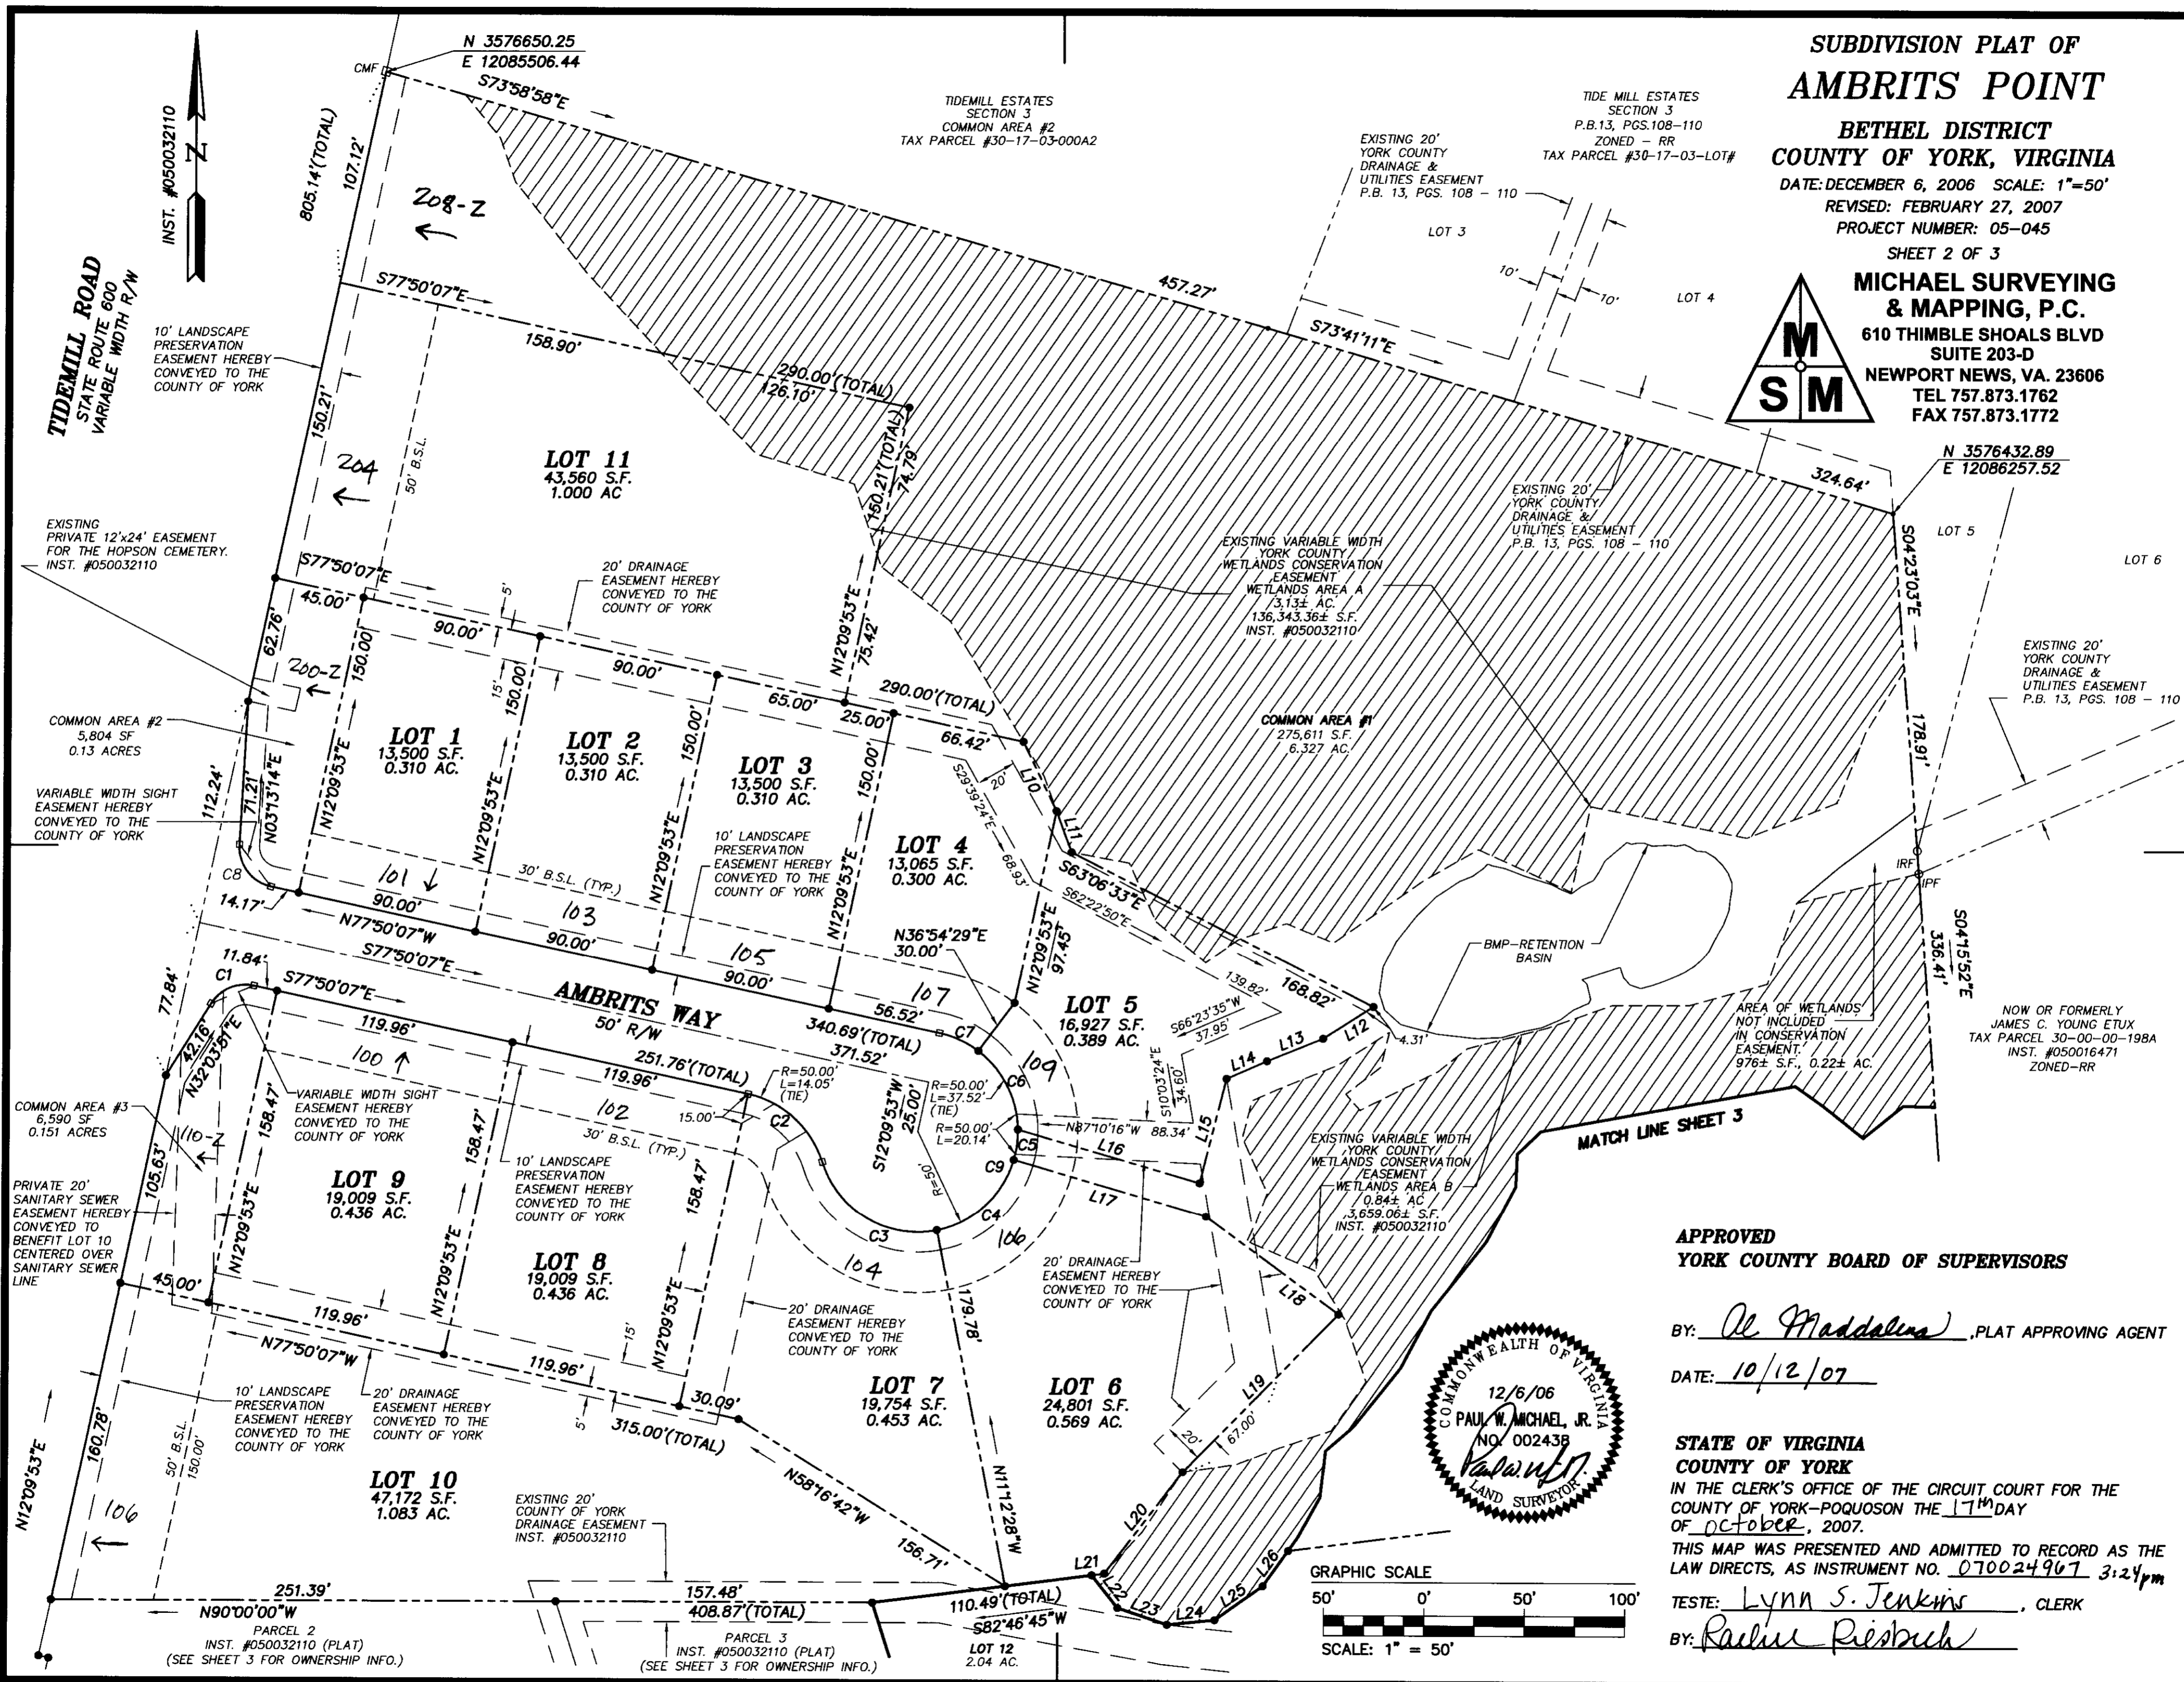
SUBDIVISION PLAT OF
AMBRITS POINT
BETHEL DISTRICT
COUNTY OF YORK, VIRGINIA
DATE: DECEMBER 6, 2006 SCALE: 1"=50'
REVISED: FEBRUARY 27, 2007
PROJECT NUMBER: 05-045
SHEET 2 OF 3

MICHAEL SURVEYING & MAPPING, P.C.
610 THIMBLE SHOALS BLVD
SUITE 203-D
NEWPORT NEWS, VA. 23606
TEL 757.873.1762
FAX 757.873.1772

M S M

INST. #050032110

N

N 3576650.25
E 12085506.44

CMF

S73°58'58"E

TIDEMILL ESTATES
SECTION 3
COMMON AREA #2
TAX PARCEL #30-17-03-000A2

TIDE MILL ESTATES
SECTION 3
P.B.13, PGS.108-110
ZONED - RR
TAX PARCEL #30-17-03-LOT#

EXISTING 20' YORK COUNTY DRAINAGE & UTILITIES EASEMENT P.B. 13, PGS. 108 - 110

LOT 3

LOT 4

10'

10'

457.27'

S73°41'11"E

TIDEMILL ROAD
STATE ROUTE 600
VARIABLE WIDTH R/W

805.14'(TOTAL)

107.12'

208-Z

S77°50'07"E

158.90'

290.00'(TOTAL)
126.10'

10' LANDSCAPE PRESERVATION EASEMENT HEREBY CONVEYED TO THE COUNTY OF YORK

150.21'

204

50' B.S.L.

LOT 11
43,560 S.F.
1.000 AC

150.21'(TOTAL)
74.79'

324.64'

N 3576432.89
E 12086257.52

EXISTING 20' YORK COUNTY DRAINAGE & UTILITIES EASEMENT P.B. 13, PGS. 108 - 110

EXISTING VARIABLE WIDTH YORK COUNTY WETLANDS CONSERVATION EASEMENT WETLANDS AREA A 3.13± AC. 136,343.36± S.F. INST. #050032110

S04°23'03"E

LOT 5

LOT 6

EXISTING PRIVATE 12'x24' EASEMENT FOR THE HOPSON CEMETERY. INST. #050032110

S77°50'07"E

45.00'

20' DRAINAGE EASEMENT HEREBY CONVEYED TO THE COUNTY OF YORK

5'

N12°09'53"E
75.42'

62.76'

90.00'

90.00'

150.00

150.00'

15'

200-Z

65.00'

25.00'

290.00'(TOTAL)

COMMON AREA #1
275,611 S.F.
6.327 AC.

EXISTING 20' YORK COUNTY DRAINAGE & UTILITIES EASEMENT P.B. 13, PGS. 108 - 110

178.91'

COMMON AREA #2
5,804 SF
0.13 ACRES

LOT 1
13,500 S.F.
0.310 AC.

LOT 2
13,500 S.F.
0.310 AC.

150.00'

LOT 3
13,500 S.F.
0.310 AC.

150.00'

66.42'

S29°35'24"E

20'

L10

VARIABLE WIDTH SIGHT EASEMENT HEREBY CONVEYED TO THE COUNTY OF YORK

112.24'

71.21'

N03°13'14"E

N12°09'53"E

N12°09'53"E

N12°09'53"E

10' LANDSCAPE PRESERVATION EASEMENT HEREBY CONVEYED TO THE COUNTY OF YORK

N12°09'53"E

LOT 4
13,065 S.F.
0.300 AC.

68.93'

L11

C8

101

30' B.S.L. (TYP.)

S63°06'33"E

S62°22'50"E

IRF

IPF

14.17'

90.00'

103

N77°50'07"W

90.00'

S77°50'07"E

105

90.00'

N36°54'29"E
30.00'

N12°09'53"E
97.45'

139.82'

168.82'

BMP-RETENTION BASIN

S04°15'52"E
336.41'

11.84'

C1

77.84'

S77°50'07"E

AMBRITS WAY
50' R/W

107

56.52'

340.69'(TOTAL)

371.52'

C7

LOT 5
16,927 S.F.
0.389 AC.

S66°23'35"W
37.95'

L12

L13

4.31'

AREA OF WETLANDS NOT INCLUDED IN CONSERVATION EASEMENT. 976± S.F., 0.22± AC.

NOW OR FORMERLY JAMES C. YOUNG ETUX TAX PARCEL 30-00-00-198A INST. #050016471 ZONED-RR

42.16'

N32°03'51"E

119.96'

100

251.76'(TOTAL)

R=50.00'
L=14.05'
(TIE)

109

C6

R=50.00'
L=37.52'
(TIE)

S10°03'24"E
34.60'

L14

COMMON AREA #3
6,590 SF
0.151 ACRES

158.47'

VARIABLE WIDTH SIGHT EASEMENT HEREBY CONVEYED TO THE COUNTY OF YORK

119.96'

102

15.00'

C2

S12°09'53"W
25.00'

R=50.00'
L=20.14'

N87°10'16"W 88.34'

L15

MATCH LINE SHEET 3

110-Z

105.63'

30' B.S.L. (TYP.)

C5

L16

EXISTING VARIABLE WIDTH YORK COUNTY WETLANDS CONSERVATION EASEMENT WETLANDS AREA B 0.84± AC 3,659.06± S.F. INST. #050032110

PRIVATE 20' SANITARY SEWER EASEMENT HEREBY CONVEYED TO BENEFIT LOT 10 CENTERED OVER SANITARY SEWER LINE

N12°09'53"E

LOT 9
19,009 S.F.
0.436 AC.

158.47'

10' LANDSCAPE PRESERVATION EASEMENT HEREBY CONVEYED TO THE COUNTY OF YORK

158.47

R=50'

C9

L17

C4

C3

106

104

45.00'

N12°09'53"E

LOT 8
19,009 S.F.
0.436 AC.

N12°09'53"E

20' DRAINAGE EASEMENT HEREBY CONVEYED TO THE COUNTY OF YORK

L18

APPROVED
YORK COUNTY BOARD OF SUPERVISORS

119.96'

N77°50'07"W

15'

20' DRAINAGE EASEMENT HEREBY CONVEYED TO THE COUNTY OF YORK

179.78'

BY: Al Maddalena ,PLAT APPROVING AGENT

119.96'

LOT 7
19,754 S.F.
0.453 AC.

LOT 6
24,801 S.F.
0.569 AC.

L19

DATE: 10/12/07

10' LANDSCAPE PRESERVATION EASEMENT HEREBY CONVEYED TO THE COUNTY OF YORK

20' DRAINAGE EASEMENT HEREBY CONVEYED TO THE COUNTY OF YORK

30.09'

5'

315.00'(TOTAL)

67.00'

20'

COMMONWEALTH OF VIRGINIA
12/6/06
PAUL W. MICHAEL, JR.
NO. 002438
LAND SURVEYOR

STATE OF VIRGINIA
COUNTY OF YORK
IN THE CLERK'S OFFICE OF THE CIRCUIT COURT FOR THE COUNTY OF YORK-POQUOSON THE 17th DAY OF October, 2007.
THIS MAP WAS PRESENTED AND ADMITTED TO RECORD AS THE LAW DIRECTS, AS INSTRUMENT NO. 070024967 3:24pm

N12°09'53"E

160.78'

50' B.S.L.
150.00'

106

LOT 10
47,172 S.F.
1.083 AC.

EXISTING 20' COUNTY OF YORK DRAINAGE EASEMENT INST. #050032110

N58°16'42"W

156.71'

N11°12'28"W

L20

L21

L22

L23

L24

L25

L26

GRAPHIC SCALE
50' 0' 50' 100'
SCALE: 1" = 50'

TESTE: Lynn S. Jenkins , CLERK

BY: Rachel Riesbeck

251.39'

N90°00'00"W

157.48'
408.87'(TOTAL)

110.49'(TOTAL)
S82°46'45"W

PARCEL 2
INST. #050032110 (PLAT)
(SEE SHEET 3 FOR OWNERSHIP INFO.)

PARCEL 3
INST. #050032110 (PLAT)
(SEE SHEET 3 FOR OWNERSHIP INFO.)

LOT 12
2.04 AC.